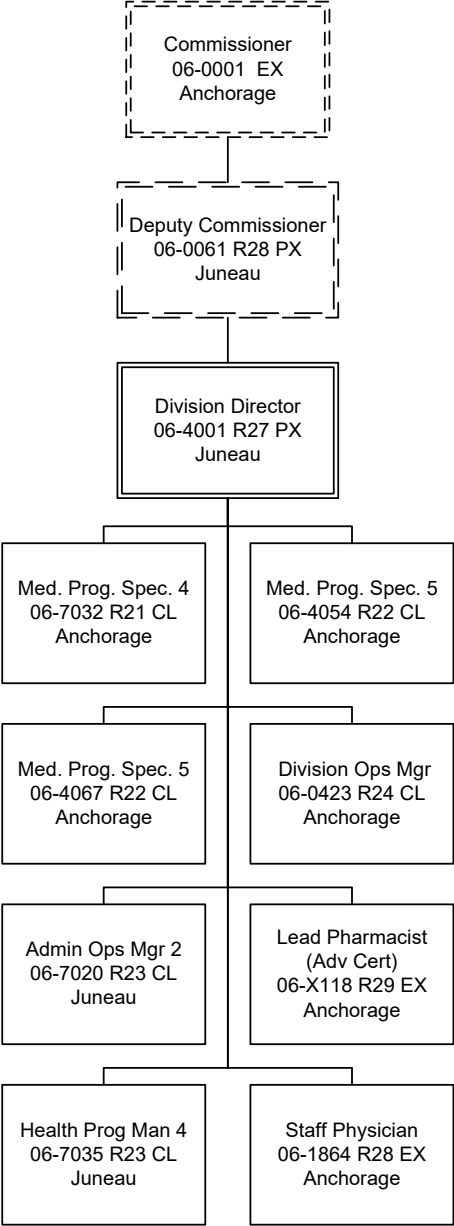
Commissioner
06-0001 EX
Anchorage

Deputy Commissioner
06-0061 R28 PX
Juneau

Division Director
06-4001 R27 PX
Juneau

Med. Prog. Spec. 4
06-7032 R21 CL
Anchorage

Med. Prog. Spec. 5
06-4054 R22 CL
Anchorage

Med. Prog. Spec. 5
06-4067 R22 CL
Anchorage

Division Ops Mgr
06-0423 R24 CL
Anchorage

Admin Ops Mgr 2
06-7020 R23 CL
Juneau

Lead Pharmacist
(Adv Cert)
06-X118 R29 EX
Anchorage

Health Prog Man 4
06-7035 R23 CL
Juneau

Staff Physician
06-1864 R28 EX
Anchorage